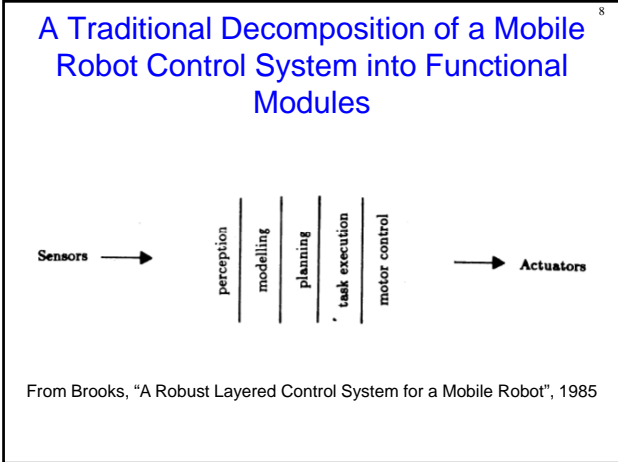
8

A Traditional Decomposition of a Mobile Robot Control System into Functional Modules

Sensors

perception

modelling

planning

task execution

motor control

Actuators

From Brooks, "A Robust Layered Control System for a Mobile Robot", 1985